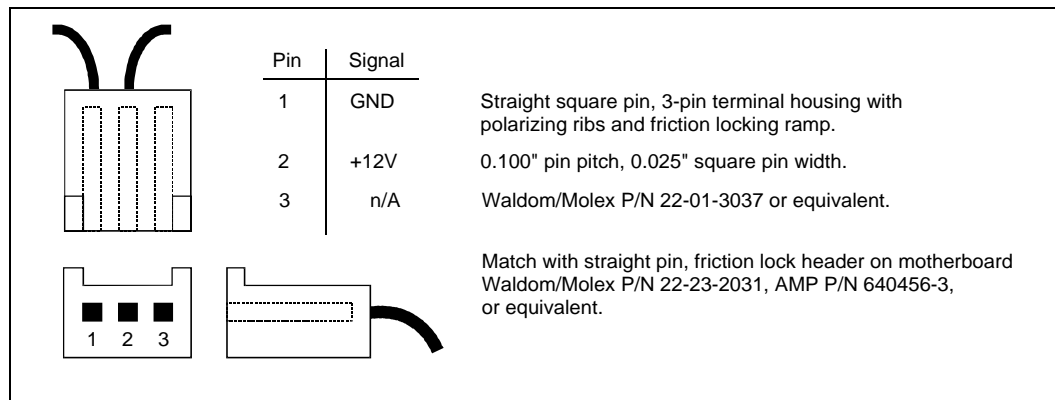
| Pin | Signal |
|---|---|
| 1 | GND |
| 2 | +12V |
| 3 | n/A |

Straight square pin, 3-pin terminal housing with polarizing ribs and friction locking ramp.

0.100" pin pitch, 0.025" square pin width.

Waldom/Molex P/N 22-01-3037 or equivalent.

Match with straight pin, friction lock header on motherboard Waldom/Molex P/N 22-23-2031, AMP P/N 640456-3, or equivalent.

1 2 3